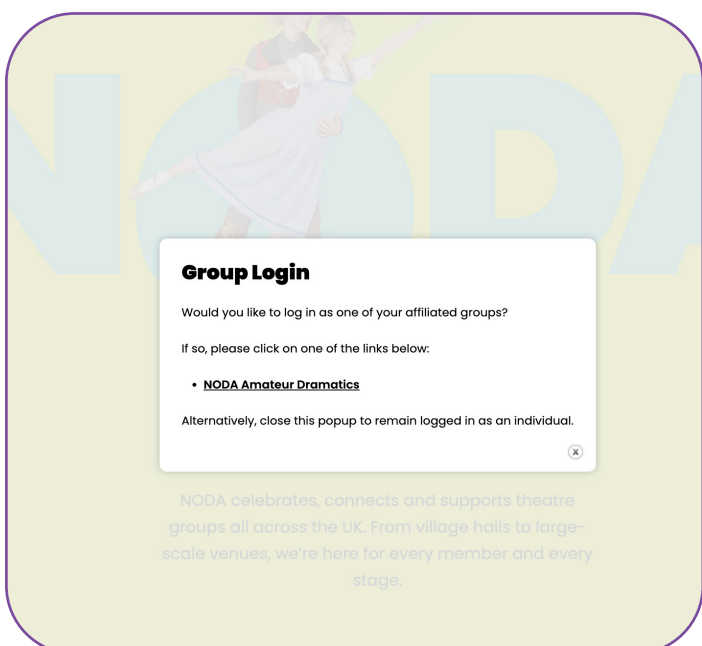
NODA

Group Login

Would you like to log in as one of your affiliated groups?

If so, please click on one of the links below:

- NODA Amateur Dramatics

Alternatively, close this popup to remain logged in as an individual.

x

NODA celebrates, connects and supports theatre groups all across the UK. From village halls to large-scale venues, we're here for every member and every stage.